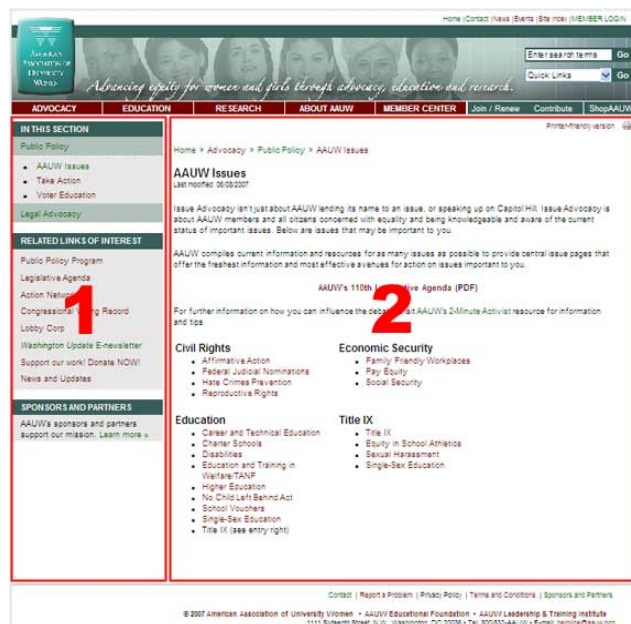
Home | Contact | News | Events | Site Index | MEMBER LOGIN

American Association of University Women

Advancing equity for women and girls through advocacy, education and research.

Enter search terms Go

Quick Links Go

ADVOCACY | EDUCATION | RESEARCH | ABOUT AAUW | MEMBER CENTER | Join / Renew | Contribute | ShopAAUW

IN THIS SECTION

Public Policy

- AAUW Issues
- Take Action
- Voter Education

Legal Advocacy

RELATED LINKS OF INTEREST

Public Policy Program

Legislative Agenda

Action Netw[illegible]

Congressional V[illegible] Record

Lobby Corp

Washington Update E-newsletter

Support our work! Donate NOW!

News and Updates

SPONSORS AND PARTNERS

AAUW's sponsors and partners support our mission. Learn more »

1

Printer-friendly version

Home > Advocacy > Public Policy > AAUW Issues

AAUW Issues

Last modified: 06/08/2007

Issue Advocacy isn't just about AAUW lending its name to an issue, or speaking up on Capitol Hill. Issue Advocacy is about AAUW members and all citizens concerned with equality and being knowledgeable and aware of the current status of important issues. Below are issues that may be important to you.

AAUW compiles current information and resources for as many issues as possible to provide central issue pages that offer the freshest information and most effective avenues for action on issues important to you.

AAUW's 110th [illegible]tive Agenda (PDF)

2

For further information on how you can influence the deba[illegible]sit AAUW's 2-Minute Activist resource for information and tips.

Civil Rights
- Affirmative Action
- Federal Judicial Nominations
- Hate Crimes Prevention
- Reproductive Rights

Economic Security
- Family Friendly Workplaces
- Pay Equity
- Social Security

Education
- Career and Technical Education
- Charter Schools
- Disabilities
- Education and Training in Welfare/TANF
- Higher Education
- No Child Left Behind Act
- School Vouchers
- Single-Sex Education
- Title IX (see entry right)

Title IX
- Title IX
- Equity in School Athletics
- Sexual Harassment
- Single-Sex Education

Contact | Report a Problem | Privacy Policy | Terms and Conditions | Sponsors and Partners

© 2007 American Association of University Women • AAUW Educational Foundation • AAUW Leadership & Training Institute

1111 Sixteenth Street, N.W., Washington, DC 20036 • Tel. 800/326-AAUW • E-mail: helpline@aauw.org